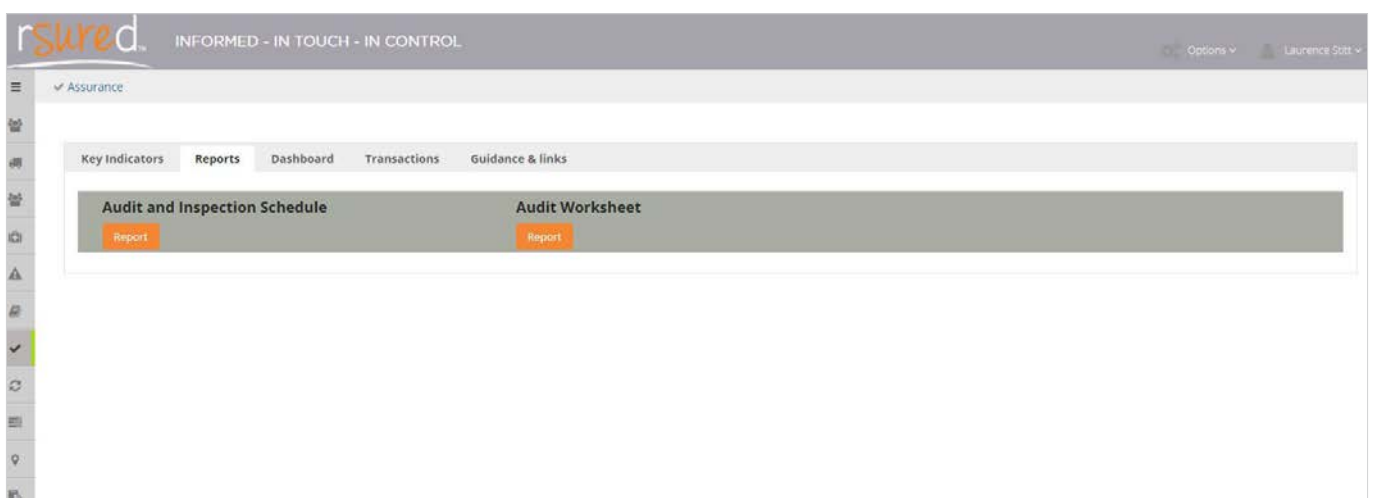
rsured.

INFORMED - IN TOUCH - IN CONTROL

Options

Laurence Stitt

✓ Assurance

Key Indicators

Reports

Dashboard

Transactions

Guidance & links

Audit and Inspection Schedule

Report

Audit Worksheet

Report